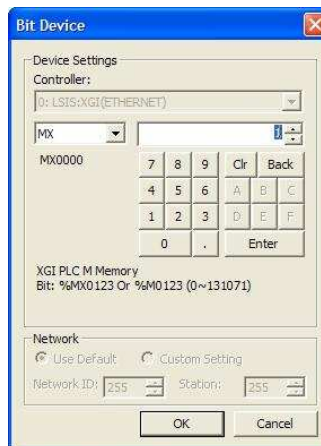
Bit Device

Device Settings
Controller:
0: LSIS:XGI(ETHERNET)

MX
MX0000

7 8 9 Clr Back
4 5 6 A B C
1 2 3 D E F
0 . Enter

XGI PLC M Memory
Bit: %MX0123 Or %M0123 (0~131071)

Network
Use Default Custom Setting
Network ID: 255 Station: 255

OK Cancel